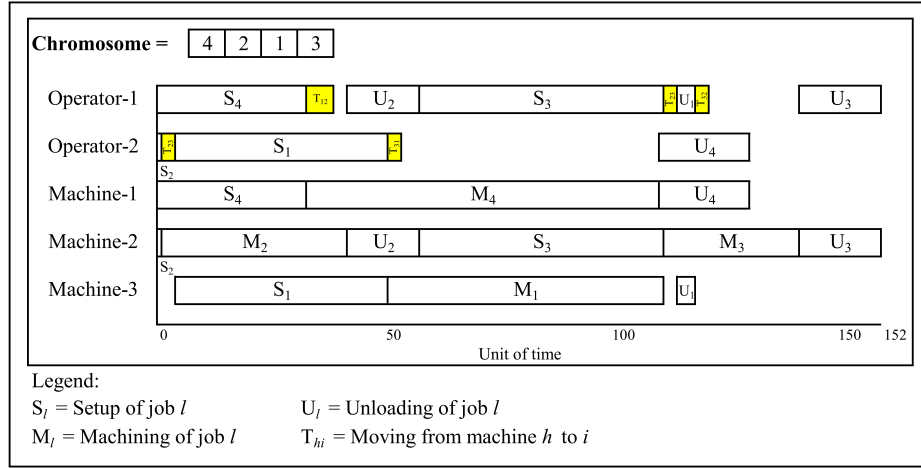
Chromosome = 4 2 1 3

Operator-1 $S_4$ $T_{12}$ $U_2$ $S_3$ $T_{23}$ $U_1$ $T_{32}$ $U_3$

Operator-2 $T_{23}$ $S_1$ $T_{31}$ $U_4$

$S_2$

Machine-1 $S_4$ $M_4$ $U_4$

Machine-2 $M_2$ $U_2$ $S_3$ $M_3$ $U_3$

$S_2$

Machine-3 $S_1$ $M_1$ $U_1$

0 50 100 150 152

Unit of time

Legend:

$S_l$ = Setup of job $l$ $U_l$ = Unloading of job $l$

$M_l$ = Machining of job $l$ $T_{hi}$ = Moving from machine $h$ to $i$